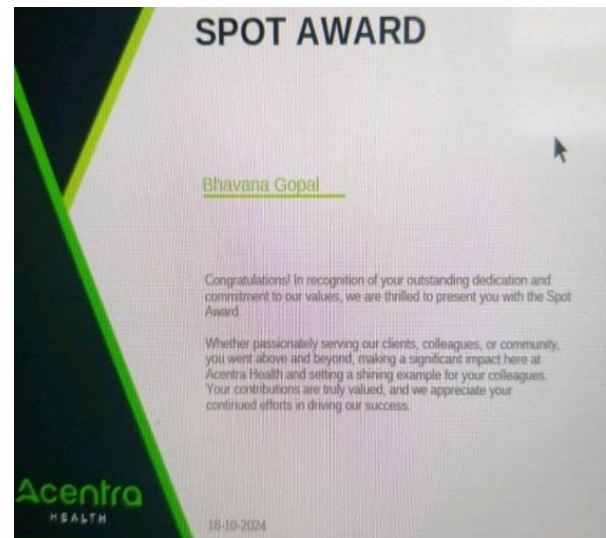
SPOT AWARD

Bhavana Gopal

Congratulations! In recognition of your outstanding dedication and commitment to our values, we are thrilled to present you with the Spot Award.

Whether passionately serving our clients, colleagues, or community, you went above and beyond, making a significant impact here at Acentra Health and setting a shining example for your colleagues. Your contributions are truly valued, and we appreciate your continued efforts in driving our success.

Acentra
HEALTH

18-10-2024